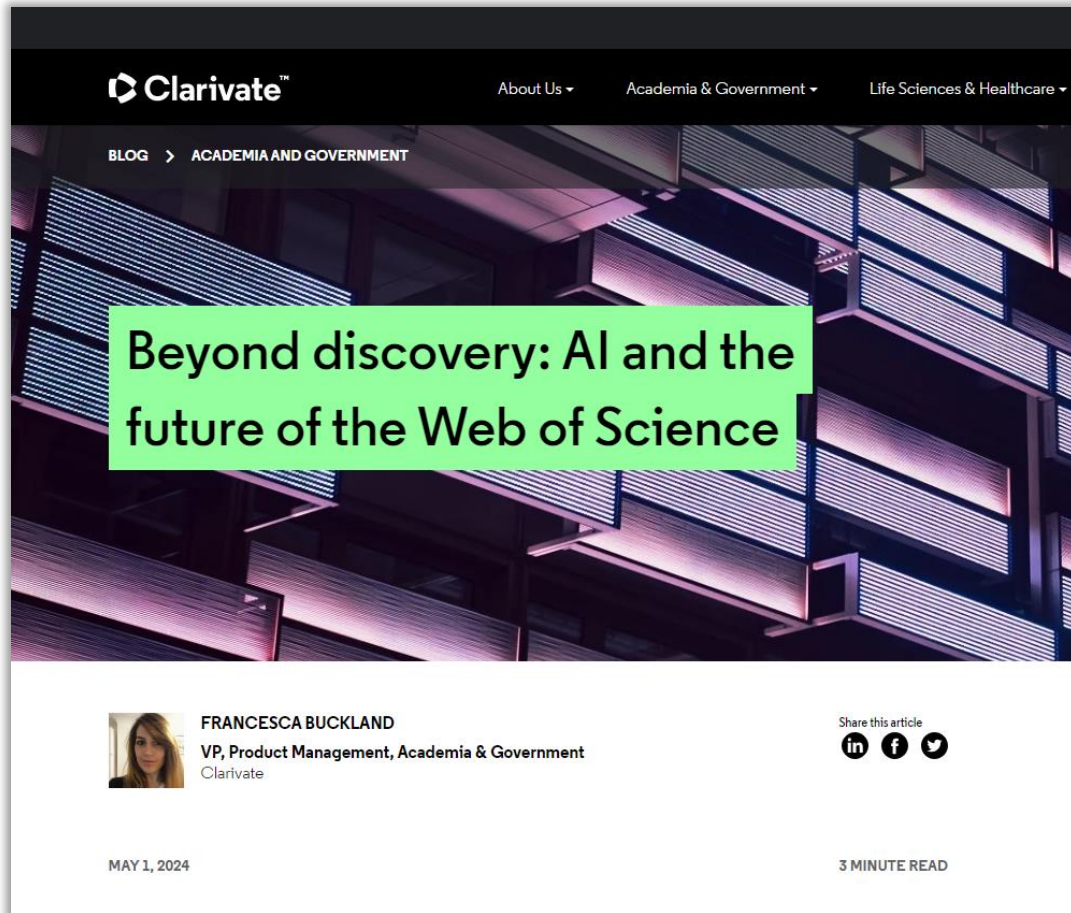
Clarivate™

About Us ▾ Academia & Government ▾ Life Sciences & Healthcare ▾

BLOG > ACADEMIA AND GOVERNMENT

Beyond discovery: AI and the future of the Web of Science

FRANCESCA BUCKLAND
VP, Product Management, Academia & Government
Clarivate

Share this article

MAY 1, 2024

3 MINUTE READ